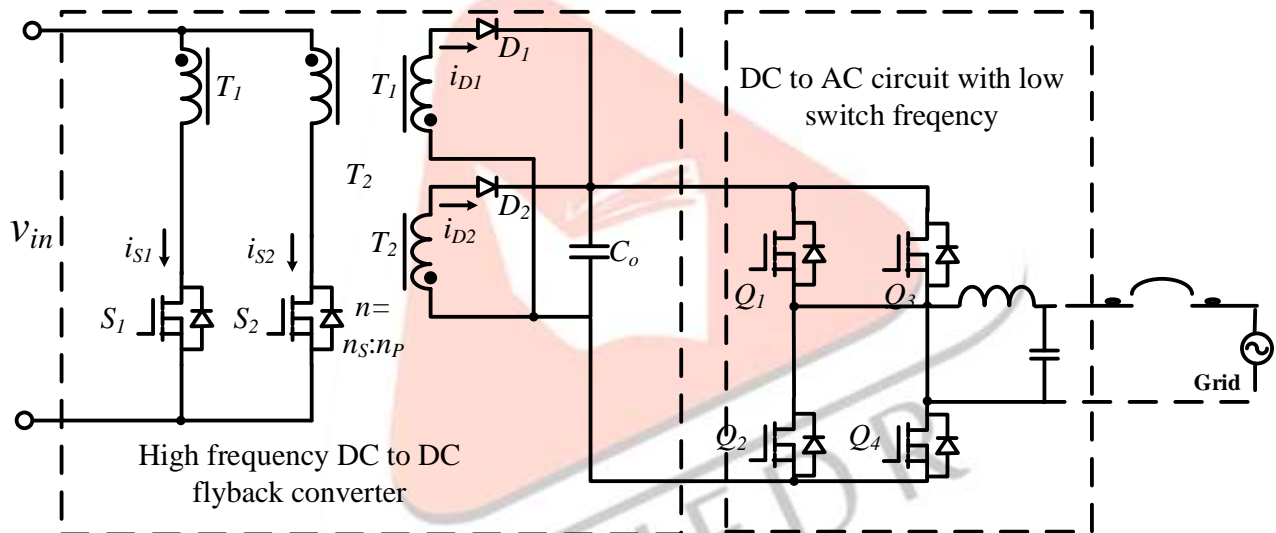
$T_1$

$T_1$

$i_{D1}$

$D_1$

DC to AC circuit with low switch freqency

$T_2$

$v_{in}$

$i_{S1}$

$i_{S2}$

$T_2$

$i_{D2}$

$D_2$

$C_o$

$Q_1$

$Q_3$

$S_1$

$S_2$

$n=$
$n_S$:$n_P$

Grid

$Q_2$

$Q_4$

High frequency DC to DC flyback converter